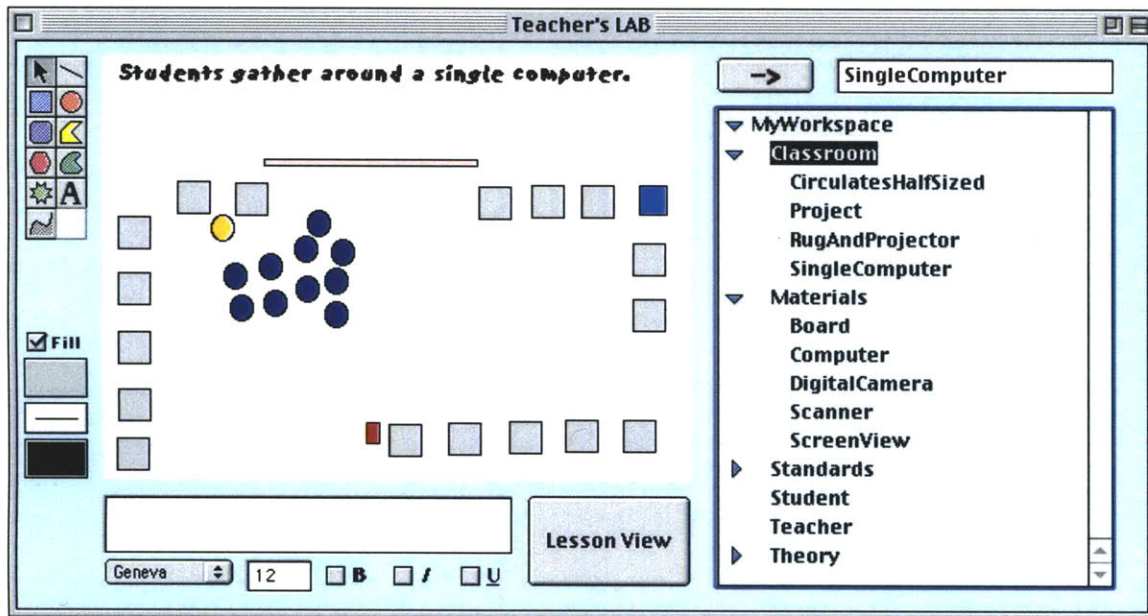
Teacher's LAB

Students gather around a single computer.

A

Fill

->

SingleComputer

MyWorkspace
Classroom
CirculatesHalfSized
Project
RugAndProjector
SingleComputer
Materials
Board
Computer
DigitalCamera
Scanner
ScreenView
Standards
Student
Teacher
Theory

Lesson View

Geneva
12
B
I
U